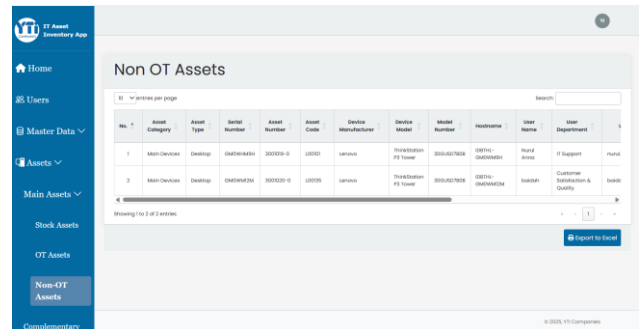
YTI IT Asset Inventory App

Home

Users

Master Data

Assets

Main Assets

Stock Assets

OT Assets

Non-OT Assets

Complementary

N

Non OT Assets

10 entries per page

Search:

| No. | Asset Category | Asset Type | Serial Number | Asset Number | Asset Code | Device Manufacturer | Device Model | Model Number | Hostname | User Name | User Department | U |
|---|---|---|---|---|---|---|---|---|---|---|---|---|
| 1 | Main Devices | Desktop | GM0WHM8H | 3001019-0 | L00101 | Lenovo | ThinkStation P3 Tower | 30GUS07800 | IDBTHL-GM0WHM8H | Nurul Anna | IT Support | nurul |
| 2 | Main Devices | Desktop | GM0WM2M | 3001020-0 | L00105 | Lenovo | ThinkStation P3 Tower | 30GUS07800 | IDBTHL-GM0WM2M | Baidah | Customer Satisfaction & Quality | baida |

Showing 1 to 2 of 2 entries

1

Export to Excel

© 2025, YTI Companies